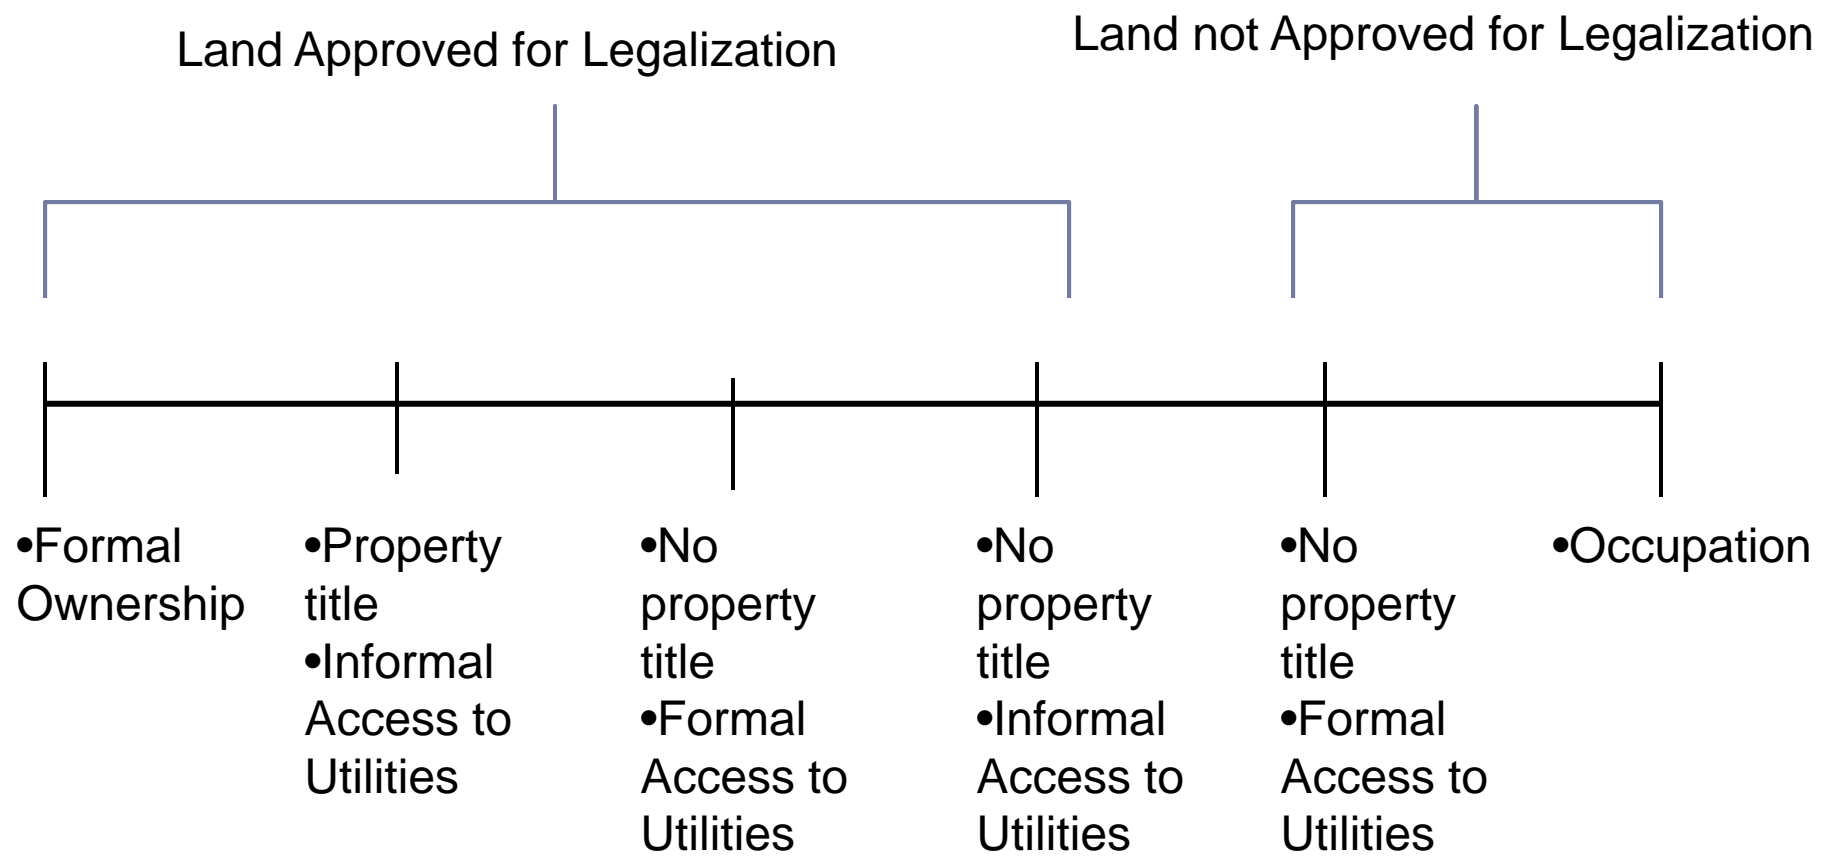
Land Approved for Legalization

Land not Approved for Legalization

•Formal Ownership

•Property title
•Informal Access to Utilities

•No property title
•Formal Access to Utilities

•No property title
•Informal Access to Utilities

•No property title
•Formal Access to Utilities

•Occupation